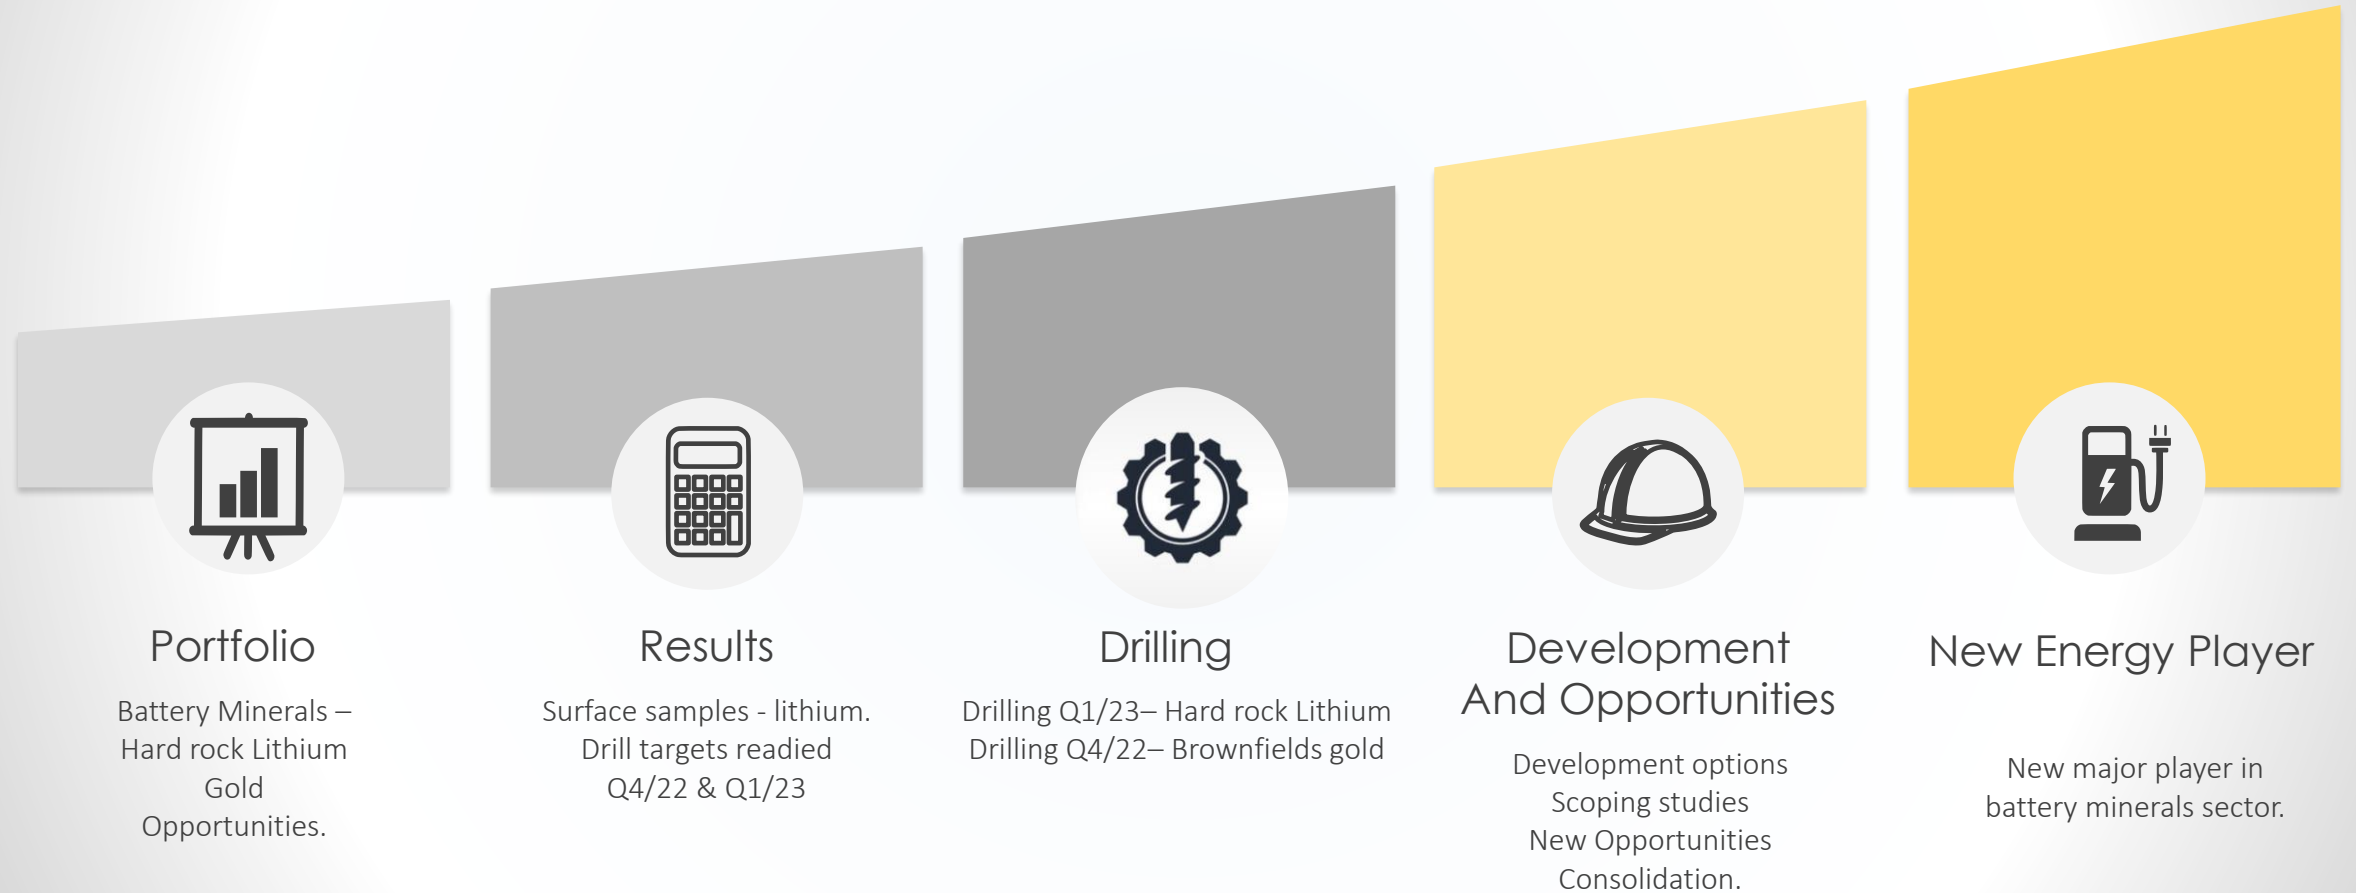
Portfolio

Battery Minerals –
Hard rock Lithium
Gold
Opportunities.

Results

Surface samples - lithium.
Drill targets readied
Q4/22 & Q1/23

Drilling

Drilling Q1/23– Hard rock Lithium
Drilling Q4/22– Brownfields gold

Development And Opportunities

Development options
Scoping studies
New Opportunities
Consolidation.

New Energy Player

New major player in
battery minerals sector.